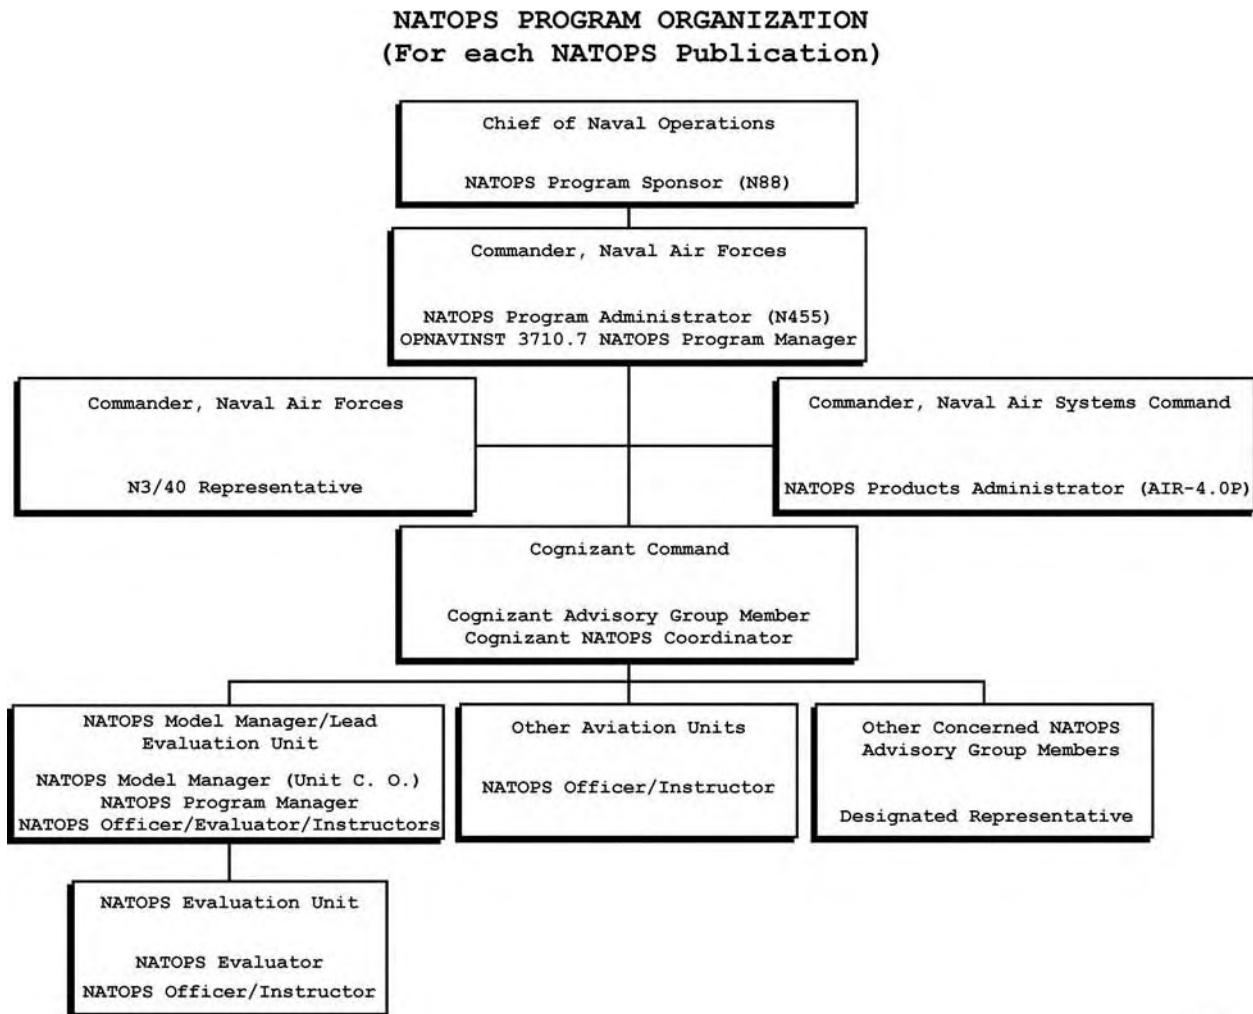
NATOPS PROGRAM ORGANIZATION
(For each NATOPS Publication)

Chief of Naval Operations

NATOPS Program Sponsor (N88)

Commander, Naval Air Forces

NATOPS Program Administrator (N455)
OPNAVINST 3710.7 NATOPS Program Manager

Commander, Naval Air Forces

N3/40 Representative

Commander, Naval Air Systems Command

NATOPS Products Administrator (AIR-4.0P)

Cognizant Command

Cognizant Advisory Group Member
Cognizant NATOPS Coordinator

NATOPS Model Manager/Lead Evaluation Unit

NATOPS Model Manager (Unit C. O.)
NATOPS Program Manager
NATOPS Officer/Evaluator/Instructors

Other Aviation Units

NATOPS Officer/Instructor

Other Concerned NATOPS Advisory Group Members

Designated Representative

NATOPS Evaluation Unit

NATOPS Evaluator
NATOPS Officer/Instructor